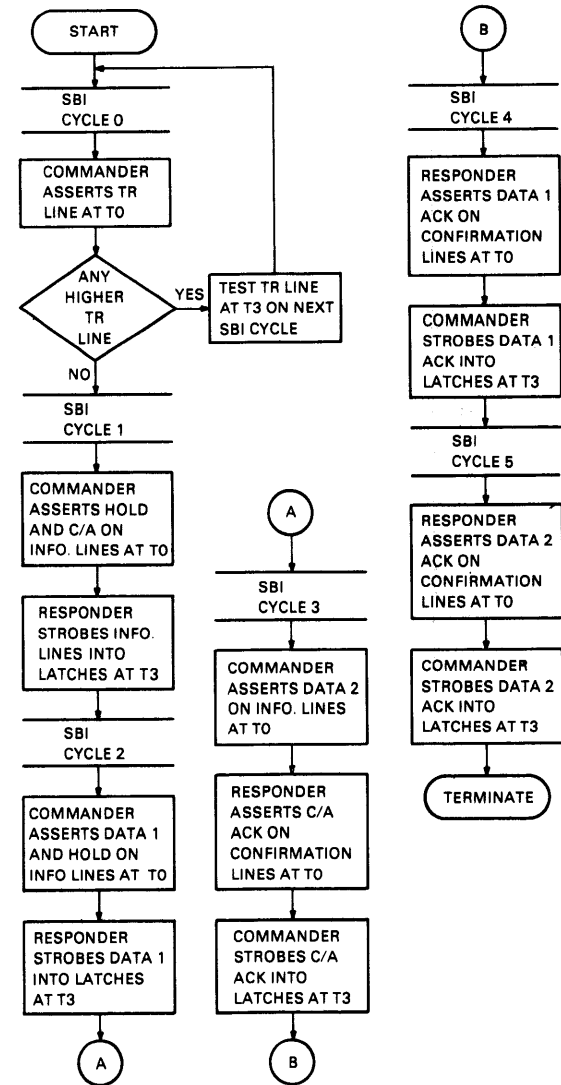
START

SBI CYCLE 0

COMMANDER ASSERTS TR LINE AT T0

ANY HIGHER TR LINE

YES

TEST TR LINE AT T3 ON NEXT SBI CYCLE

NO

SBI CYCLE 1

COMMANDER ASSERTS HOLD AND C/A ON INFO. LINES AT T0

RESPONDER STROBES INFO. LINES INTO LATCHES AT T3

SBI CYCLE 2

COMMANDER ASSERTS DATA 1 AND HOLD ON INFO LINES AT T0

RESPONDER STROBES DATA 1 INTO LATCHES AT T3

A

A

SBI CYCLE 3

COMMANDER ASSERTS DATA 2 ON INFO. LINES AT T0

RESPONDER ASSERTS C/A ACK ON CONFIRMATION LINES AT T0

COMMANDER STROBES C/A ACK INTO LATCHES AT T3

B

B

SBI CYCLE 4

RESPONDER ASSERTS DATA 1 ACK ON CONFIRMATION LINES AT T0

COMMANDER STROBES DATA 1 ACK INTO LATCHES AT T3

SBI CYCLE 5

RESPONDER ASSERTS DATA 2 ACK ON CONFIRMATION LINES AT T0

COMMANDER STROBES DATA 2 ACK INTO LATCHES AT T3

TERMINATE